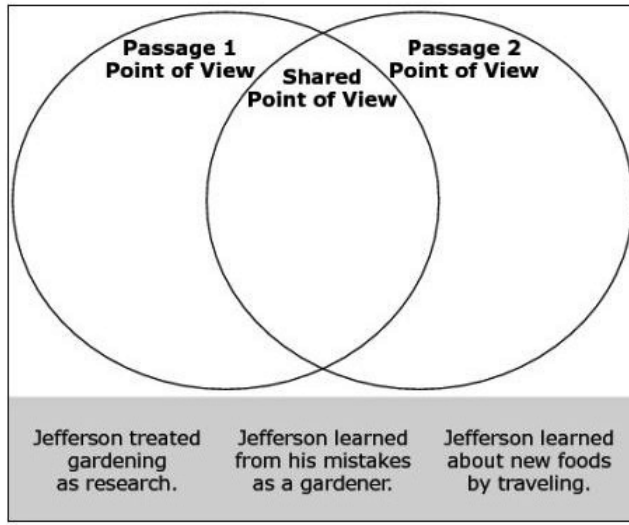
Passage 1
Point of View

Shared
Point of View

Passage 2
Point of View

Jefferson treated gardening as research.

Jefferson learned from his mistakes as a gardener.

Jefferson learned about new foods by traveling.